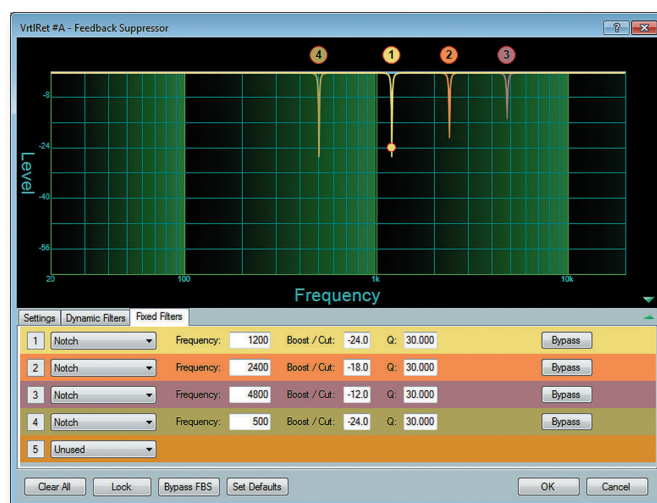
VrtlRet #A - Feedback Suppressor

?

4 1 2 3

-8

-24

-40

-56

Level

20 100 1k 10k

Frequency

Settings Dynamic Filters Fixed Filters

| | | | | | | | | |
|---|---|---|---|---|---|---|---|---|
| 1 | Notch | Frequency: | 1200 | Boost / Cut: | -24.0 | Q: | 30.000 | Bypass |
| 2 | Notch | Frequency: | 2400 | Boost / Cut: | -18.0 | Q: | 30.000 | Bypass |
| 3 | Notch | Frequency: | 4800 | Boost / Cut: | -12.0 | Q: | 30.000 | Bypass |
| 4 | Notch | Frequency: | 500 | Boost / Cut: | -24.0 | Q: | 30.000 | Bypass |
| 5 | Unused | | | | | | | |

Clear All Lock Bypass FBS Set Defaults OK Cancel